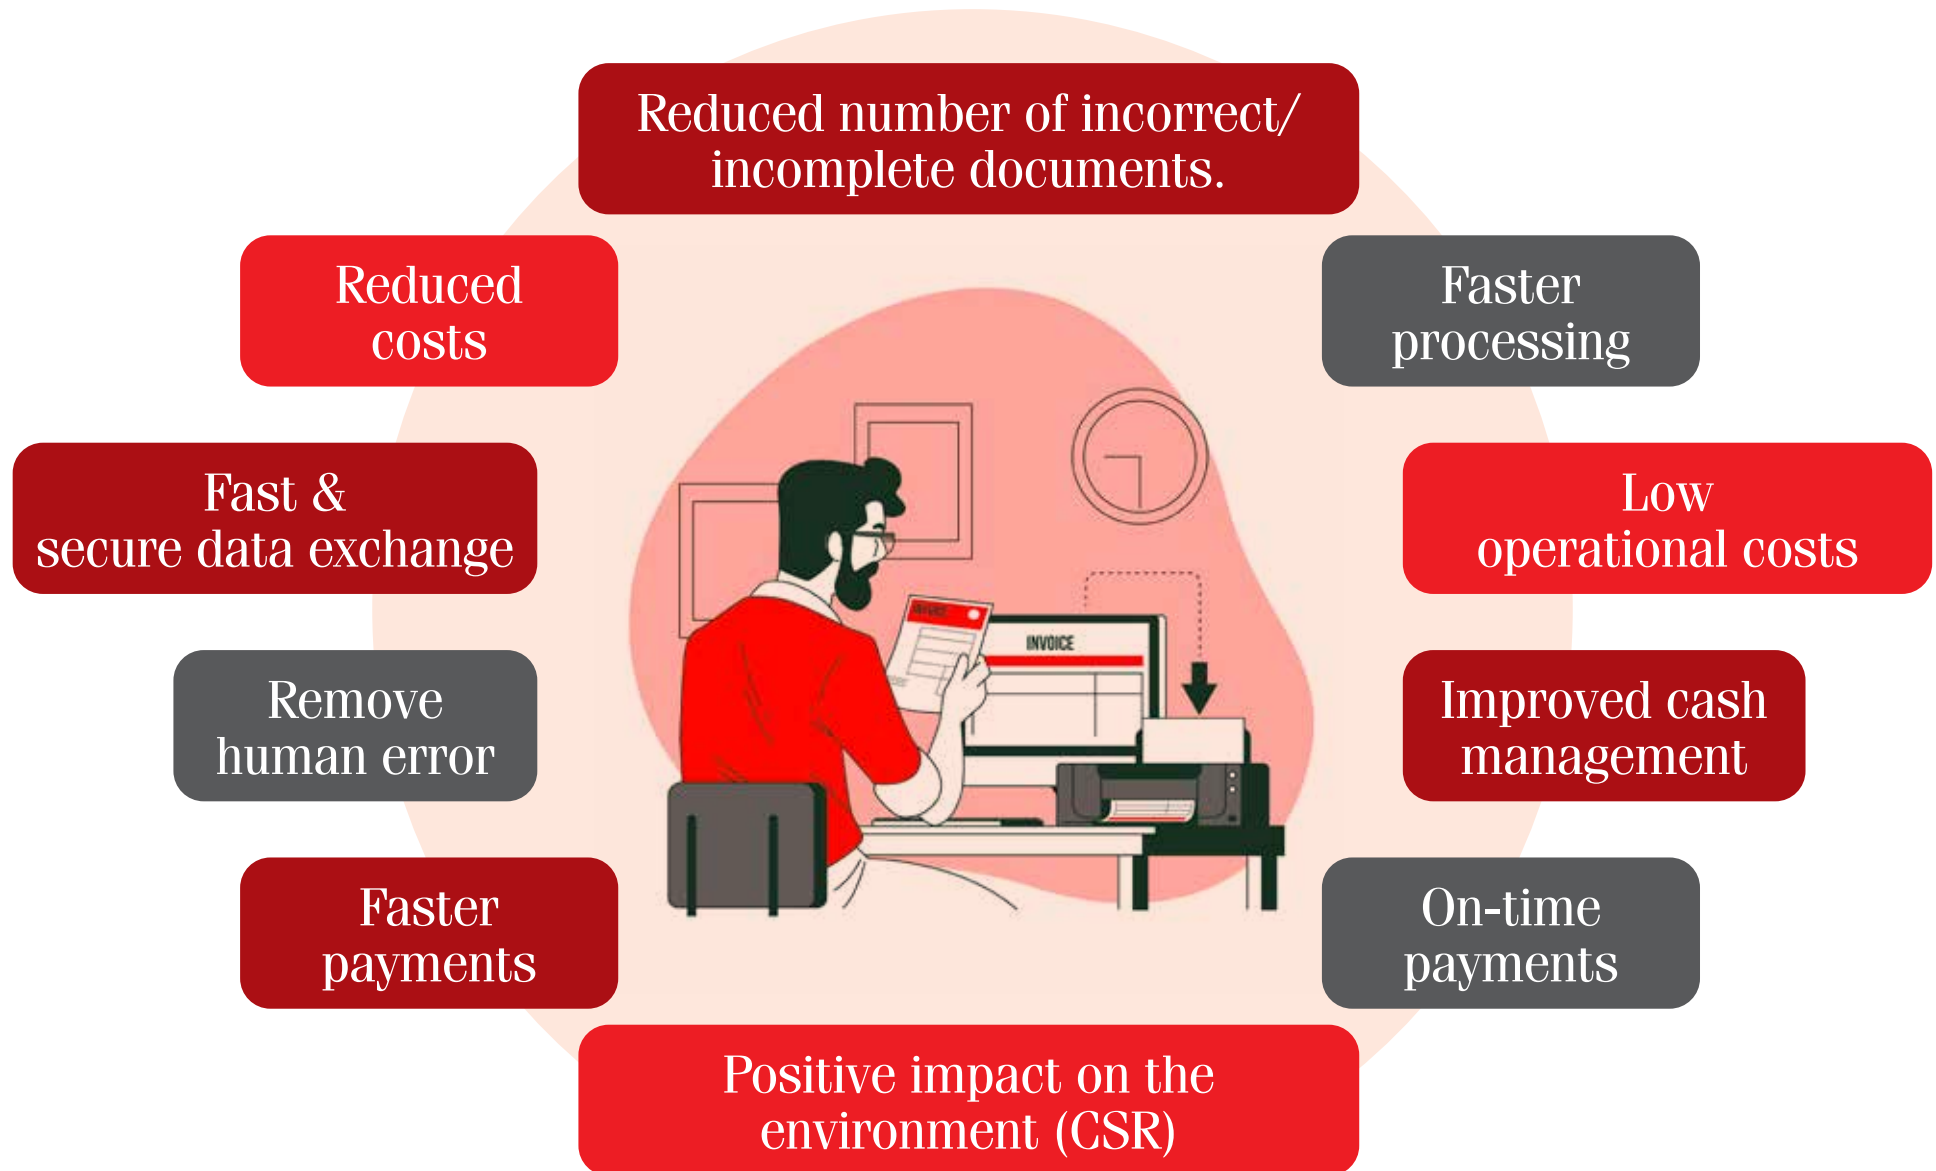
Reduced number of incorrect/ incomplete documents.

Reduced costs

Faster processing

Fast & secure data exchange

Low operational costs

Remove human error

INVOICE

Improved cash management

Faster payments

On-time payments

Positive impact on the environment (CSR)